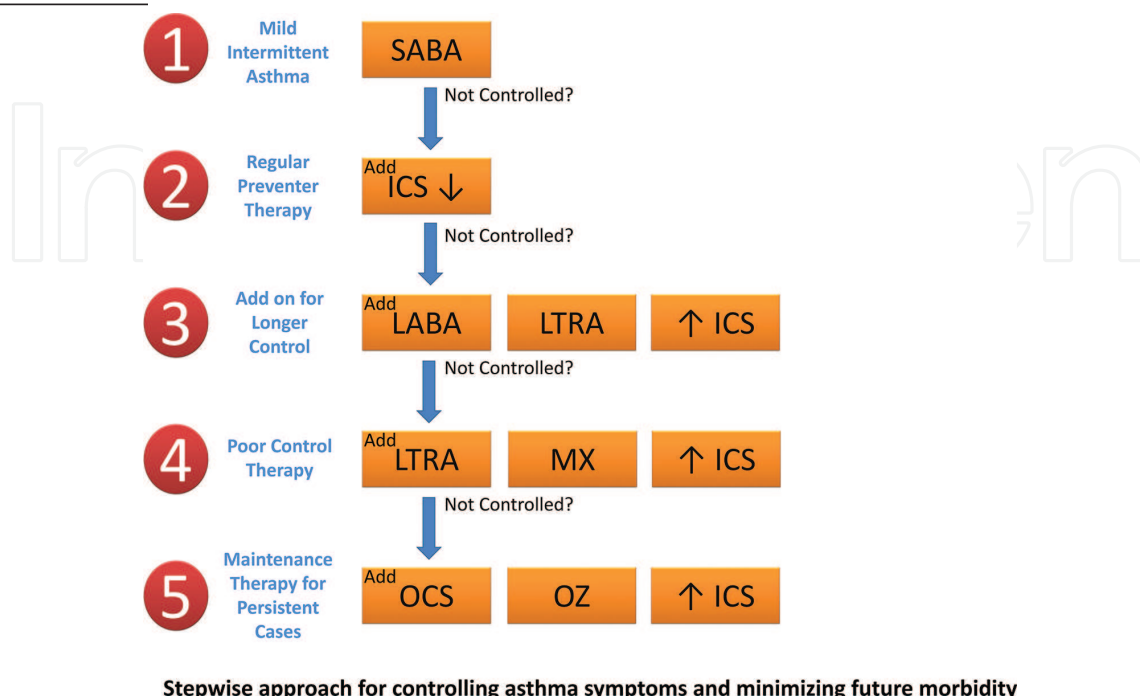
1
Mild Intermittent Asthma
SABA
Not Controlled?

2
Regular Preventer Therapy
Add ICS ↓
Not Controlled?

3
Add on for Longer Control
Add LABA
LTRA
↑ ICS
Not Controlled?

4
Poor Control Therapy
Add LTRA
MX
↑ ICS
Not Controlled?

5
Maintenance Therapy for Persistent Cases
Add OCS
OZ
↑ ICS

Stepwise approach for controlling asthma symptoms and minimizing future morbidity